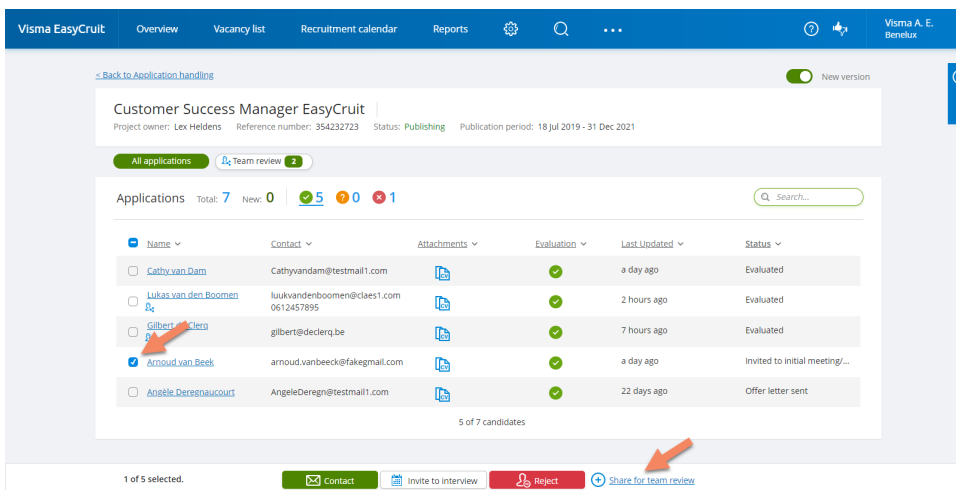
Visma EasyCruit Overview Vacancy list Recruitment calendar Reports

Visma A. E.
Benelux

< Back to Application handling

New version

Customer Success Manager EasyCruit
Project owner: Lex Heldens Reference number: 354232723 Status: Publishing Publication period: 18 Jul 2019 - 31 Dec 2021

All applications Team review 2

Applications Total: 7 New: 0 5 0 1

Search...

| Name | Contact | Attachments | Evaluation | Last Updated | Status |
|---|---|---|---|---|---|
| Cathy van Dam | Cathyvandam@testmail1.com | CV | | a day ago | Evaluated |
| Lukas van den Boomen | luukvandenboomen@claes1.com 0612457895 | CV | | 2 hours ago | Evaluated |
| Gilbert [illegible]Clerq | gilbert@declerq.be | CV | | 7 hours ago | Evaluated |
| Arnoud van Beek | arnoud.vanbeeck@fakegmail.com | CV | | a day ago | Invited to initial meeting/... |
| Angèle Deregnaucourt | AngeleDeregn@testmail1.com | CV | | 22 days ago | Offer letter sent |

5 of 7 candidates

1 of 5 selected. Contact Invite to interview Reject Share for team review